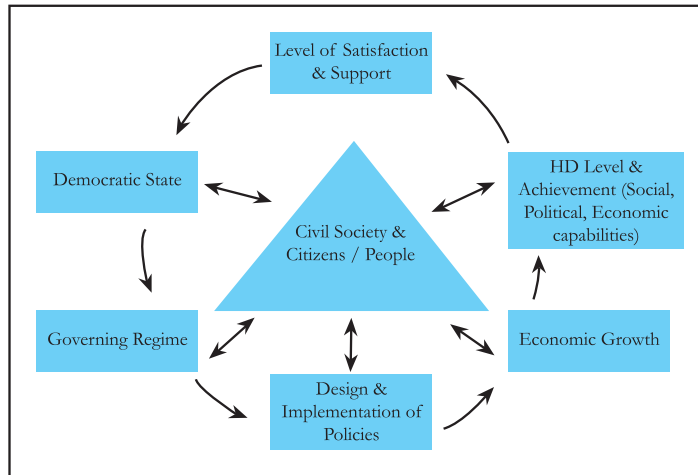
Level of Satisfaction & Support

Democratic State

HD Level & Achievement (Social, Political, Economic capabilities)

Civil Society & Citizens / People

Governing Regime

Economic Growth

Design & Implementation of Policies